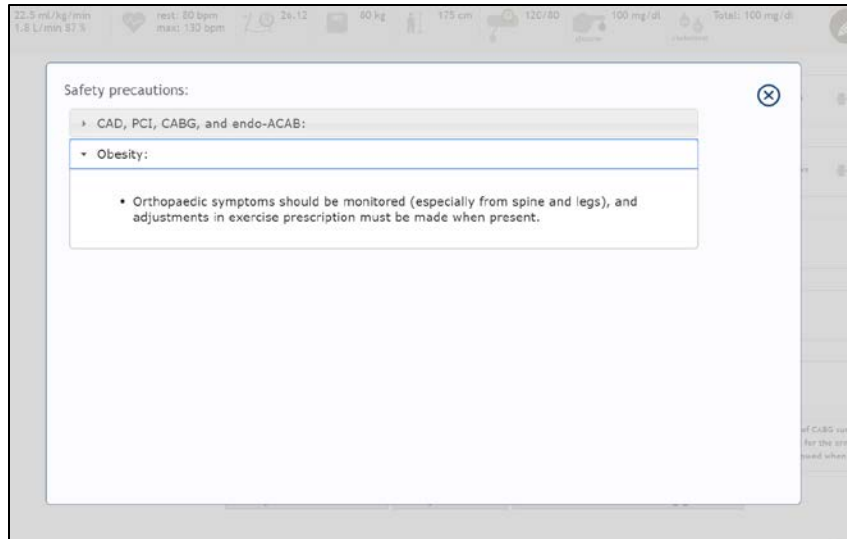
22.5 mL/kg/min 1.8 L/min 87 %   rest: 80 bpm max: 130 bpm   26.12   80 kg   175 cm   120/80   100 mg/dl glucose   Total: 100 mg/dl cholesterol

Safety precautions:

CAD, PCI, CABG, and endo-ACAB:

Obesity:

• Orthopaedic symptoms should be monitored (especially from spine and legs), and adjustments in exercise prescription must be made when present.

of CABG su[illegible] for the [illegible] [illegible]nued when